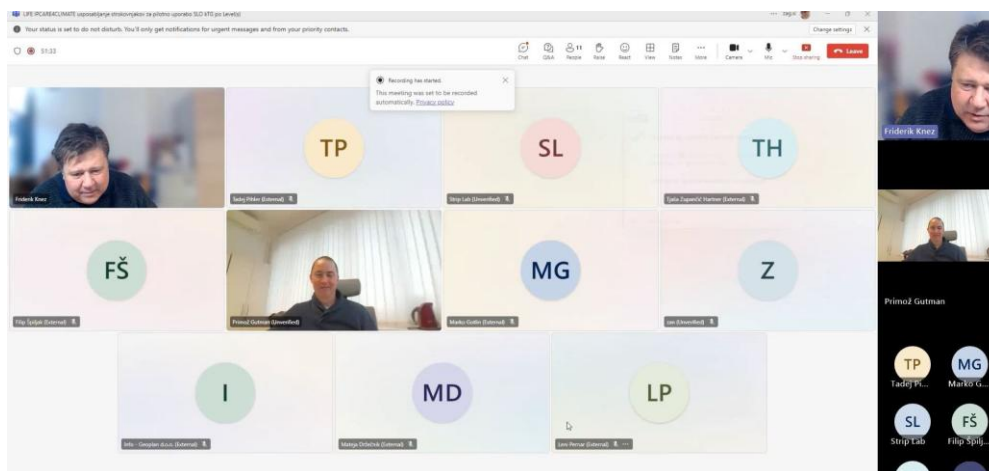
LIFE IP CARE4CLIMATE usposabljanje strokovnjakov za pristno uporabo SLO KTS po Level(s)

Your status is set to do not disturb. You'll only get notifications for urgent messages and from your priority contacts.

Change settings

51:22

Chat Q&A People 11 Raise React View Notes More Camera Mic Stop sharing Leave

Recording has started.

This meeting was set to be recorded automatically. Privacy policy

Friderik Knez

TP

Tadej Pilder (External)

SL

Strip Lab (Unverified)

TH

Tjaša Zupančič Hartner (External)

FŠ

Filip Špiljak (External)

Primož Gutman (Unverified)

MG

Marko Gotlin (External)

Z

Jan (Unverified)

I

Info - Geoplan d.o.o. (External)

MD

Mateja Drčečnik (External)

LP

Leon Pernar (External)

Friderik Knez

Primož Gutman

TP
Tadej Pi...

MG
Marko G...

SL
Strip Lab

FŠ
Filip Špilj...